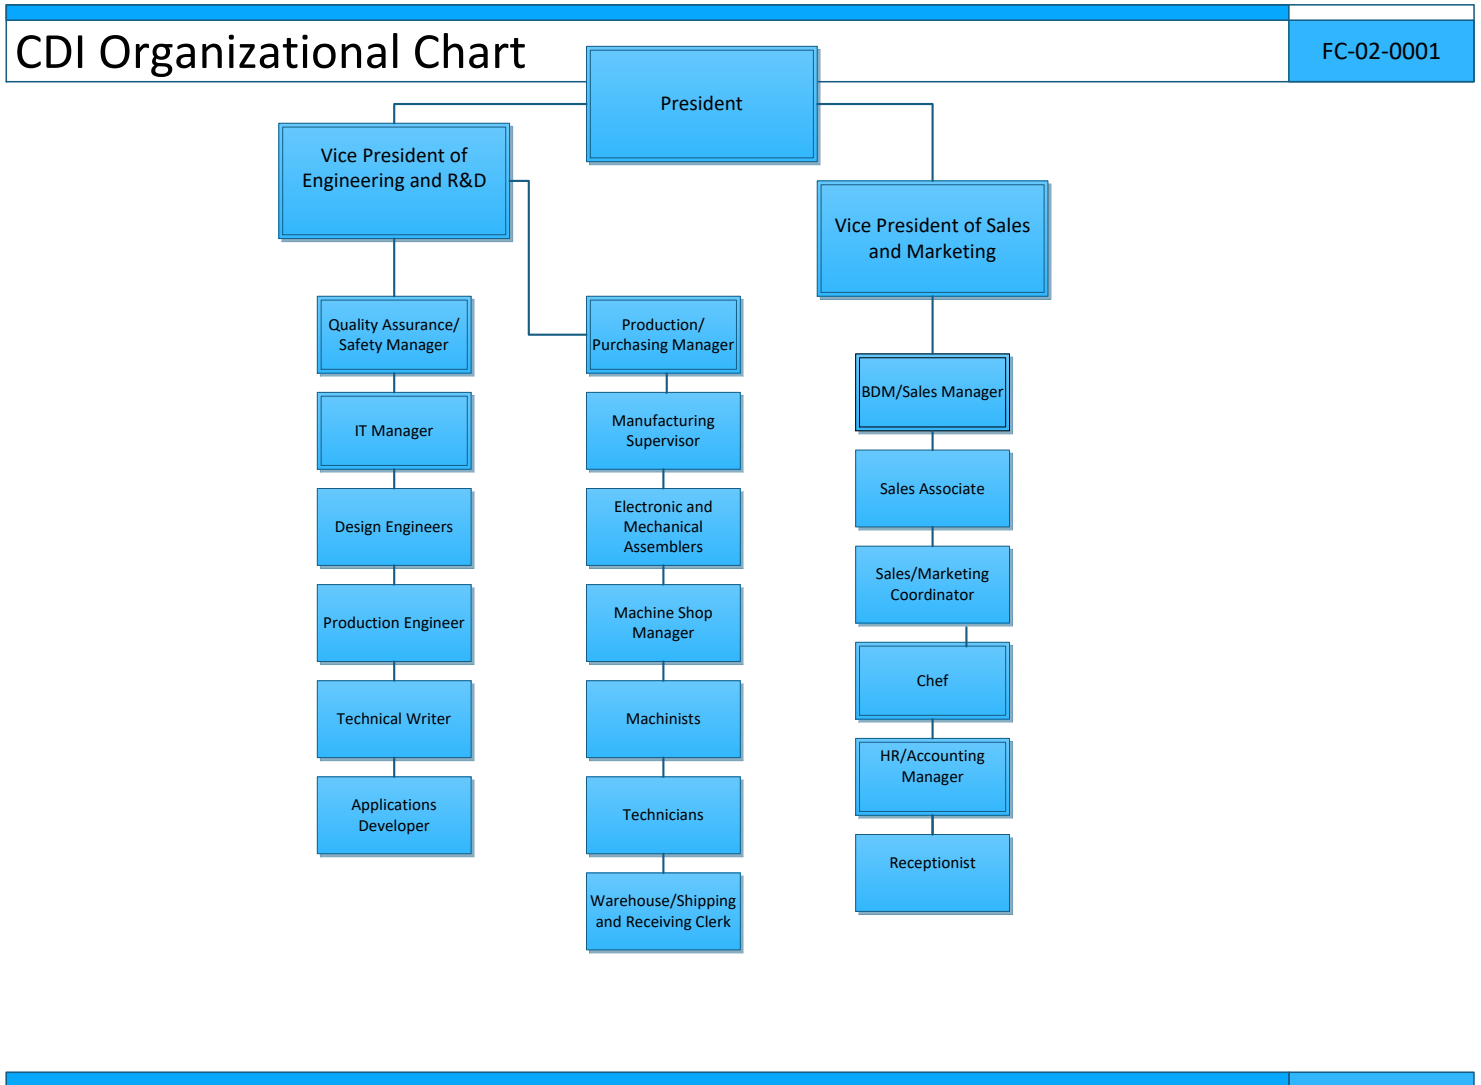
CDI Organizational Chart

FC-02-0001

President

Vice President of Engineering and R&D

Vice President of Sales and Marketing

Quality Assurance/ Safety Manager

IT Manager

Design Engineers

Production Engineer

Technical Writer

Applications Developer

Production/ Purchasing Manager

Manufacturing Supervisor

Electronic and Mechanical Assemblers

Machine Shop Manager

Machinists

Technicians

Warehouse/Shipping and Receiving Clerk

BDM/Sales Manager

Sales Associate

Sales/Marketing Coordinator

Chef

HR/Accounting Manager

Receptionist